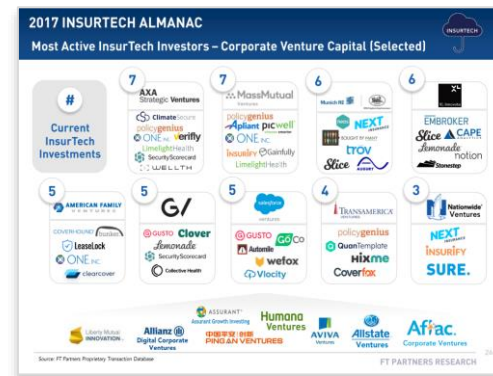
2017 INSURTECH ALMANAC

INSURTECH

Most Active InsurTech Investors – Corporate Venture Capital (Selected)

#

Current InsurTech Investments

7

AXA Strategic Ventures

Climatescore

policygenius

ONE INC

Verifly

LimelightHealth

SecurityScorecard

WELLTH

7

MassMutual Ventures

policygenius

Apliant

PICWELL

ONE INC

Insurify

Gainfully

LimelightHealth

6

Munich RE

NEXT

trov

Slice

6

EMBROKER

Slice

CAPE

Lemonade

notion

Stonestep

5

AMERICAN FAMILY VENTURES

COVERHOUND

LeaseLock

ONE INC

clearcover

5

G/

GUSTO

Clover

Lemonade

SecurityScorecard

Collective Health

5

salesforce ventures

GUSTO

GoCo

Automile

wefox

Vlocity

4

TRANSAMERICA

policygenius

QuanTemplate

Hixme

Coverfox

3

Nationwide Ventures

NEXT

INSURIFY

SURE.

Liberty Mutual INNOVATION

ASSURANT Assurant Growth Investing

Allianz Digital Corporate Ventures

中国平安 PING AN VENTURES

Humana Ventures

AVIVA Ventures

Allstate Ventures

Aflac. Corporate Ventures

Source: FT Partners Proprietary Transaction Database

FT PARTNERS RESEARCH

26